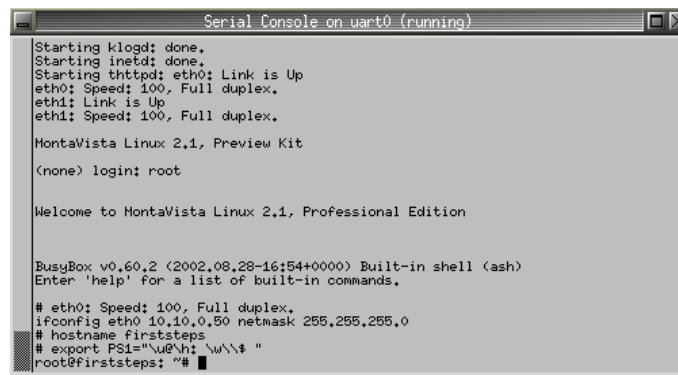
Serial Console on uart0 (running)

Starting klogd: done.
Starting inetd: done.
Starting thttpd: eth0: Link is Up
eth0: Speed: 100, Full duplex.
eth1: Link is Up
eth1: Speed: 100, Full duplex.

MontaVista Linux 2.1, Preview Kit

(none) login: root

Welcome to MontaVista Linux 2.1, Professional Edition

BusyBox v0.60.2 (2002.08.28-16:54+0000) Built-in shell (ash)
Enter 'help' for a list of built-in commands.

# eth0: Speed: 100, Full duplex.
ifconfig eth0 10.10.0.50 netmask 255.255.255.0
# hostname firststeps
# export PS1="\u@\h: \w\\$ "
root@firststeps: ~#